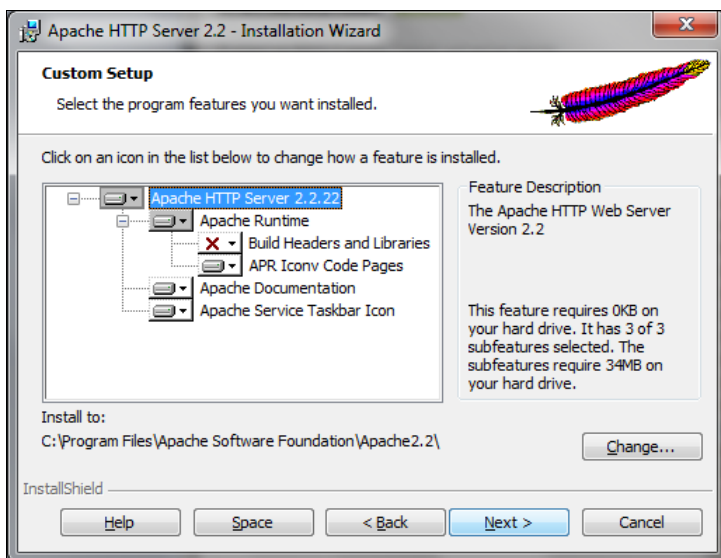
Apache HTTP Server 2.2 - Installation Wizard

Custom Setup

Select the program features you want installed.

Click on an icon in the list below to change how a feature is installed.

Apache HTTP Server 2.2.22
Apache Runtime
Build Headers and Libraries
APR Iconv Code Pages
Apache Documentation
Apache Service Taskbar Icon

Feature Description

The Apache HTTP Web Server Version 2.2

This feature requires 0KB on your hard drive. It has 3 of 3 subfeatures selected. The subfeatures require 34MB on your hard drive.

Install to:

C:\Program Files\Apache Software Foundation\Apache2.2\

Change...

InstallShield

Help

Space

< Back

Next >

Cancel